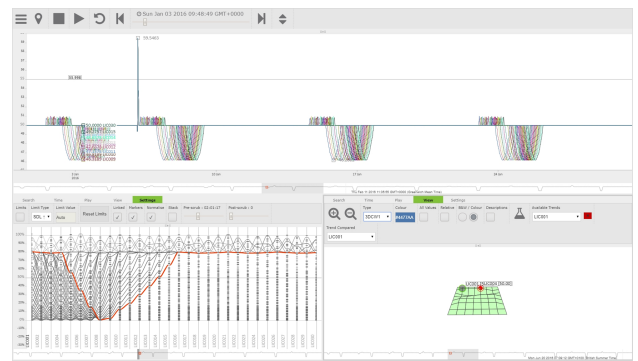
Sun Jan 03 2016 09:46:49 GMT+0000

59.5403

59.996

Search Time Play View Settings

Limits Limit Type Limit Value Reset Limits Linked Markers Normalise Stack Pre-scrub - 02:01:17 Post-scrub - 0

SDL Auto

Search Time Play Wave Settings

Type Colour All Values Relative RBG / Colour Descriptions Available Trends

SDC911 LIC001

Trend Compared

LIC001